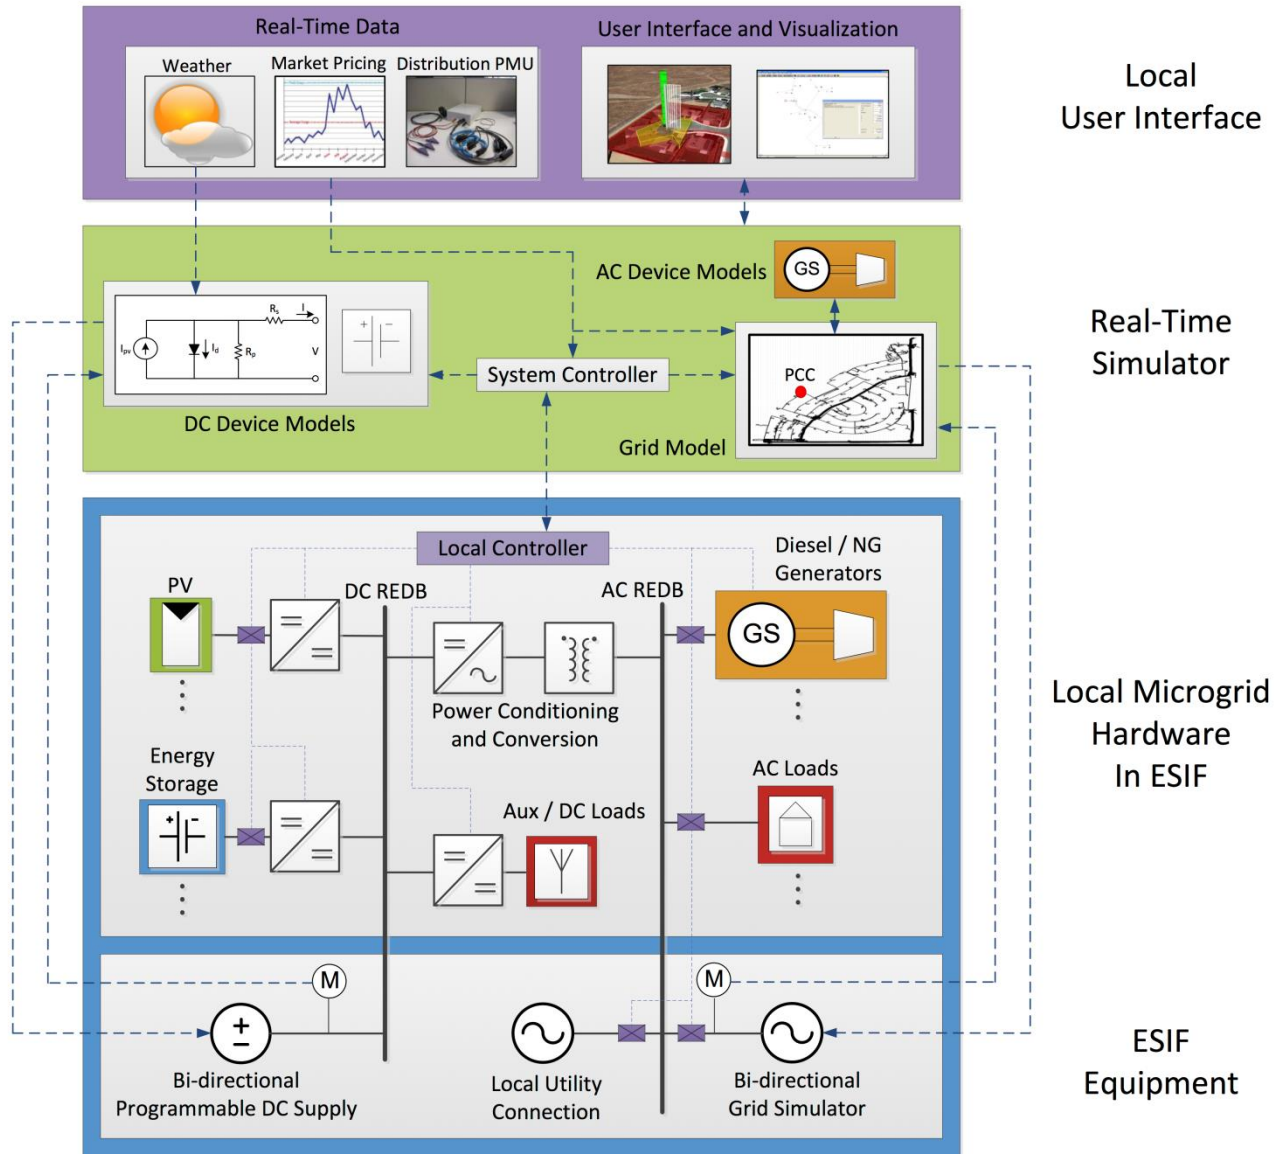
Real-Time Data

Weather

Market Pricing

Distribution PMU

User Interface and Visualization

Local User Interface

AC Device Models

GS

$R_s$

$I$

$I_{pv}$

$I_d$

$R_p$

V

System Controller

PCC

Real-Time Simulator

DC Device Models

Grid Model

Local Controller

Diesel / NG Generators

PV

DC REDB

AC REDB

GS

Power Conditioning and Conversion

Local Microgrid Hardware In ESIF

Energy Storage

AC Loads

Aux / DC Loads

M

M

Bi-directional Programmable DC Supply

Local Utility Connection

Bi-directional Grid Simulator

ESIF Equipment